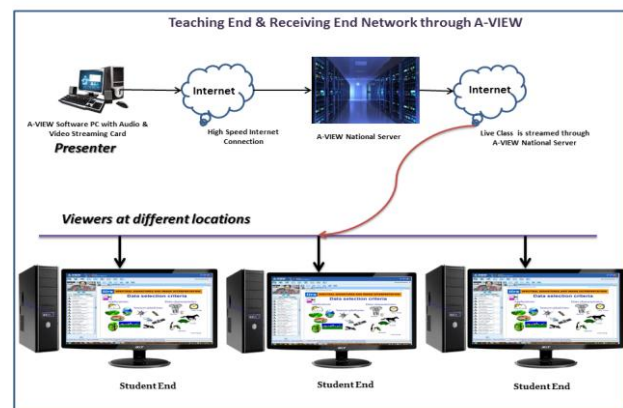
Teaching End & Receiving End Network through A-VIEW

A-VIEW Software PC with Audio & Video Streaming Card

Presenter

Internet

High Speed Internet Connection

A-VIEW National Server

Internet

Live Class is streamed through A-VIEW National Server

Viewers at different locations

Data selection criteria

Data selection criteria

Data selection criteria

Student End

Student End

Student End